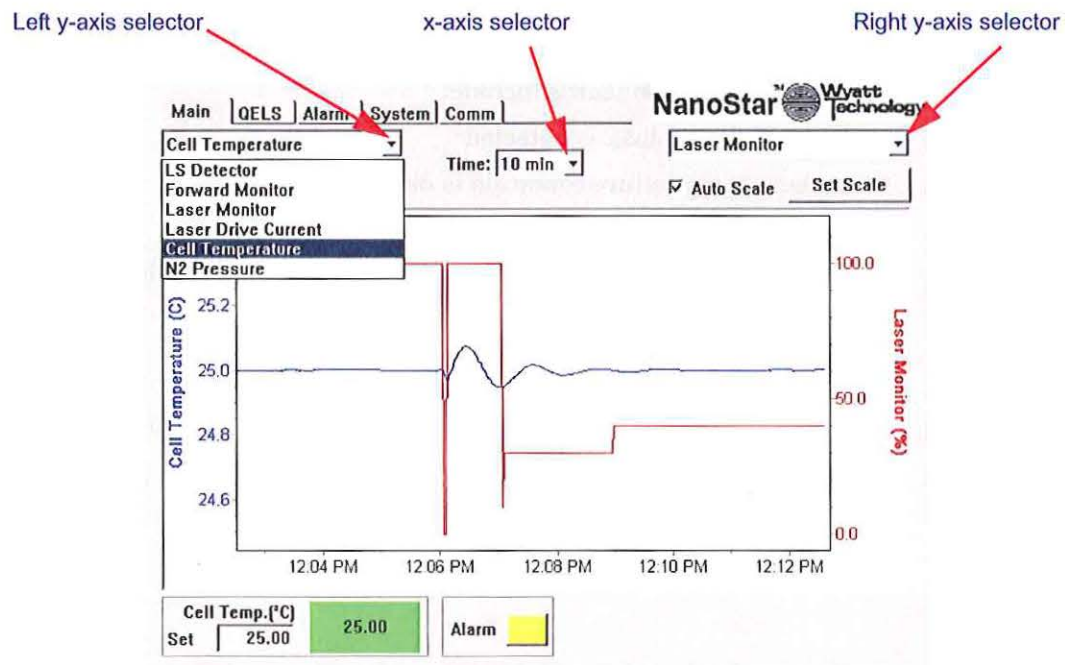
Left y-axis selector

x-axis selector

Right y-axis selector

Main | QELS | Alarm | System | Comm

NanoStar™ Wyatt Technology

Cell Temperature

Time: 10 min

Laser Monitor

LS Detector
Forward Monitor
Laser Monitor
Laser Drive Current
Cell Temperature
N2 Pressure

☑ Auto Scale

Set Scale

Cell Temperature (C)

25.2
25.0
24.8
24.6

Laser Monitor (%)

100.0
50.0
0.0

12:04 PM 12:06 PM 12:08 PM 12:10 PM 12:12 PM

Cell Temp.(°C)
Set 25.00
25.00

Alarm